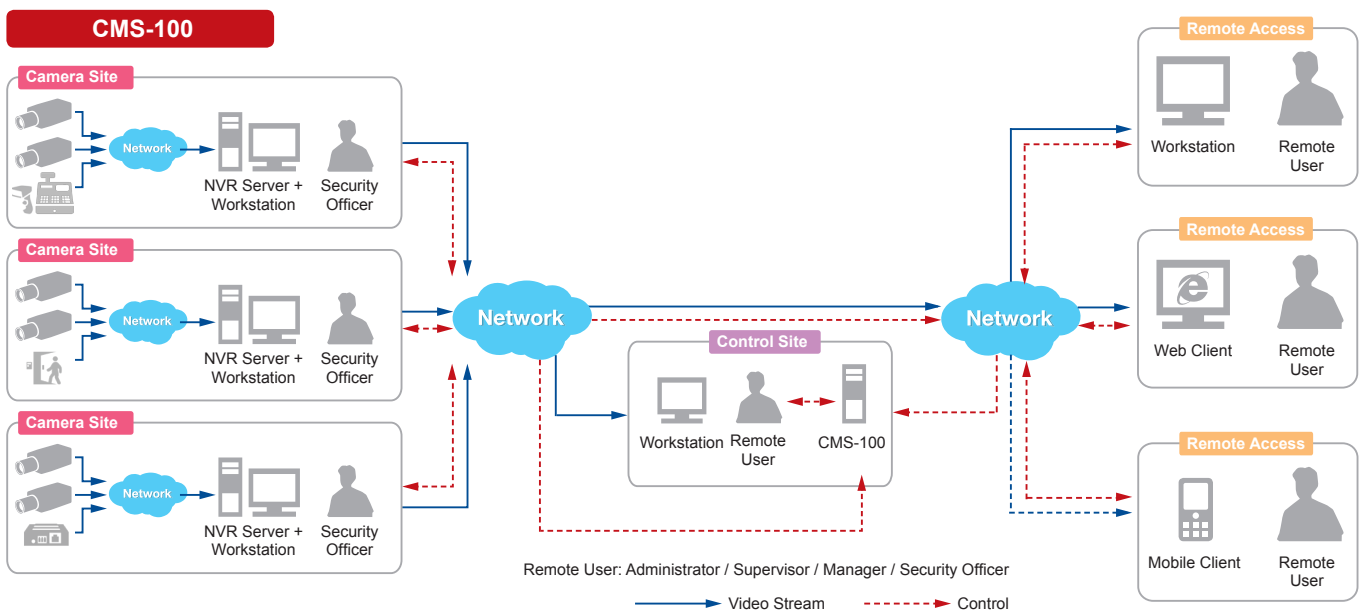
CMS-100

Camera Site
Network
NVR Server + Workstation
Security Officer

Camera Site
Network
NVR Server + Workstation
Security Officer

Camera Site
Network
NVR Server + Workstation
Security Officer

Network

Control Site
Workstation
Remote User
CMS-100

Network

Remote Access
Workstation
Remote User

Remote Access
Web Client
Remote User

Remote Access
Mobile Client
Remote User

Remote User: Administrator / Supervisor / Manager / Security Officer

Video Stream
Control